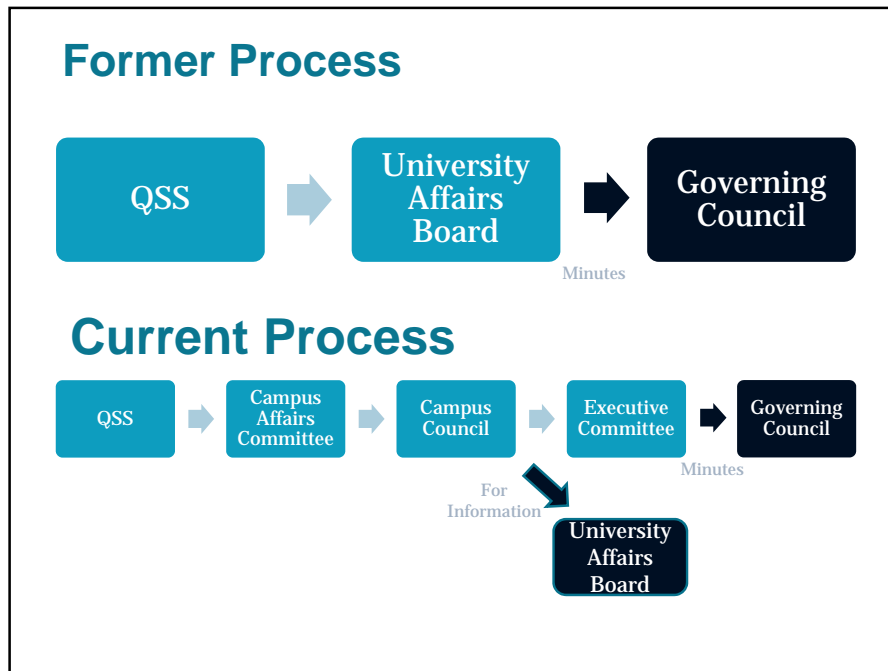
Former Process

QSS

University Affairs Board

Minutes

Governing Council

Current Process

QSS

Campus Affairs Committee

Campus Council

Executive Committee

Governing Council

Minutes

For Information

University Affairs Board